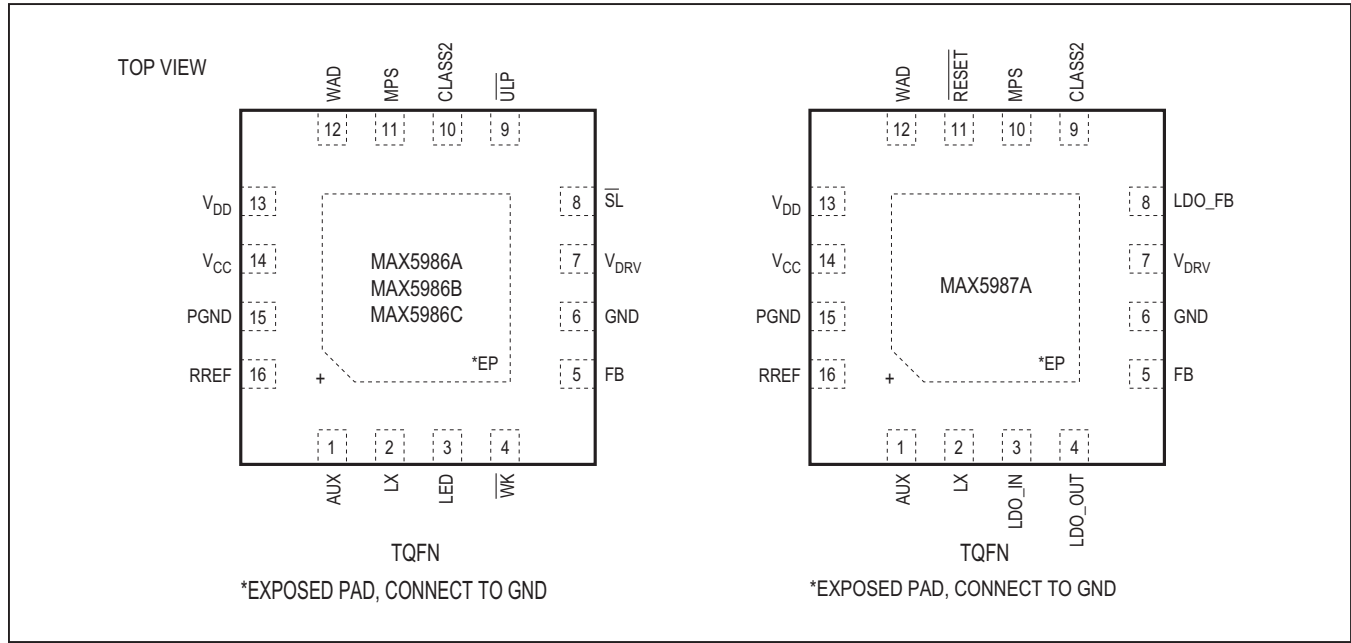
TOP VIEW

WAD MPS CLASS2 $\overline{ULP}$

12 11 10 9

$V_{DD}$ 13
$V_{CC}$ 14
PGND 15
RREF 16

8 $\overline{SL}$
7 $V_{DRV}$
6 GND
5 FB

MAX5986A
MAX5986B
MAX5986C

*EP

+

1 2 3 4

AUX LX LED $\overline{WK}$

TQFN

*EXPOSED PAD, CONNECT TO GND

WAD $\overline{RESET}$ MPS CLASS2

12 11 10 9

$V_{DD}$ 13
$V_{CC}$ 14
PGND 15
RREF 16

8 LDO_FB
7 $V_{DRV}$
6 GND
5 FB

MAX5987A

*EP

+

1 2 3 4

AUX LX LDO_IN LDO_OUT

TQFN

*EXPOSED PAD, CONNECT TO GND